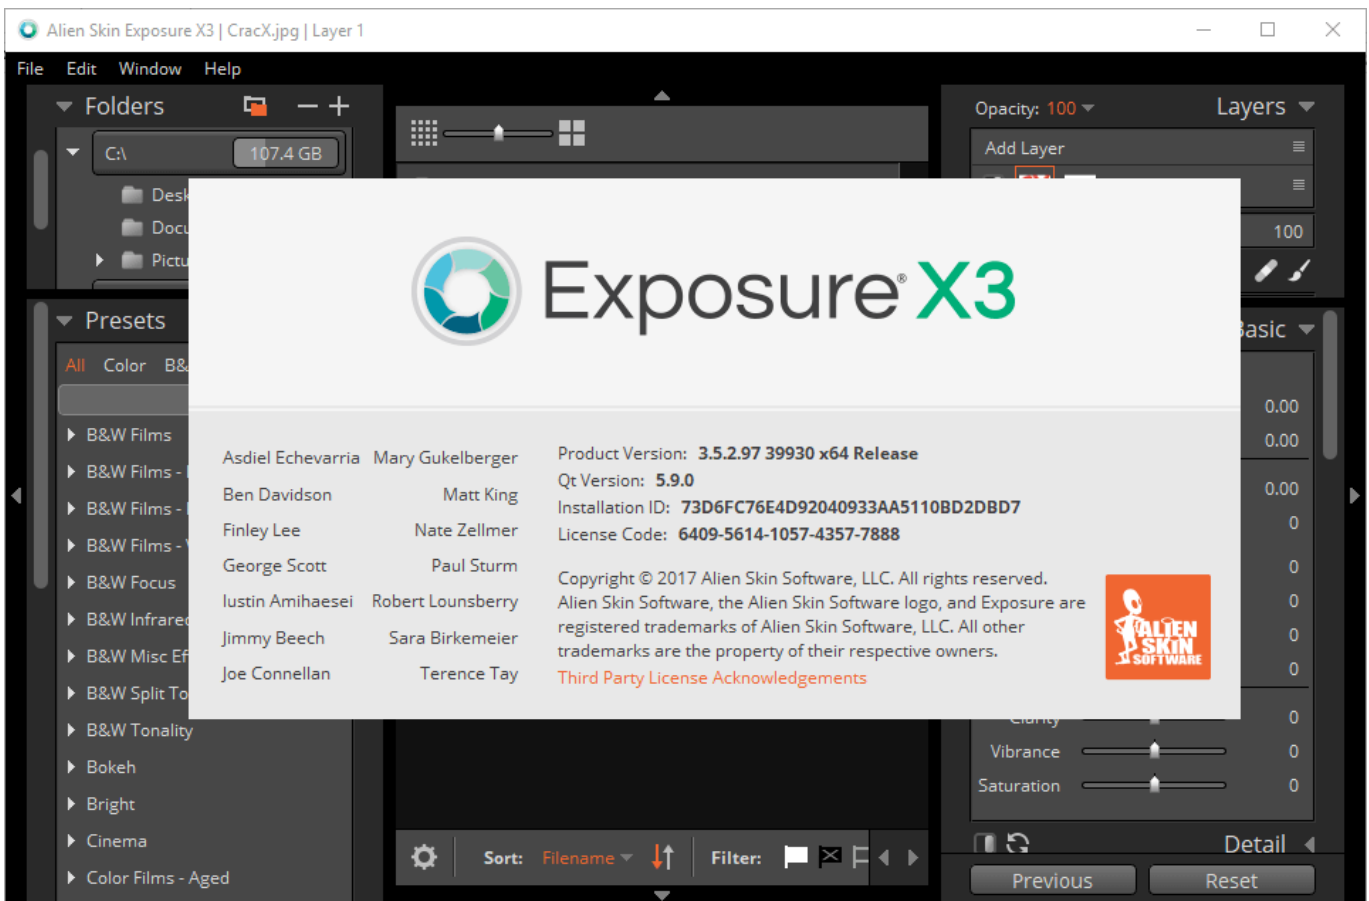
Alien Skin Exposure X3 | CracX.jpg | Layer 1

File Edit Window Help

Folders

C:\ 107.4 GB

Desk
Docu
Pictu

Presets

All Color B&

B&W Films
B&W Films -
B&W Films -
B&W Films -
B&W Focus
B&W Infrared
B&W Misc Ef
B&W Split To
B&W Tonality
Bokeh
Bright
Cinema
Color Films - Aged

Opacity: 100 Layers

Add Layer

100

Basic

0.00
0.00
0.00
0
0
0
0
0
Clarity 0
Vibrance 0
Saturation 0

Detail

Previous Reset

Sort: Filename Filter:

Exposure X3

Asdiel Echevarria Mary Gukelberger
Ben Davidson Matt King
Finley Lee Nate Zellmer
George Scott Paul Sturm
Iustin Amihaesei Robert Lounsberry
Jimmy Beech Sara Birkemeier
Joe Connellan Terence Tay

Product Version: 3.5.2.97 39930 x64 Release
Qt Version: 5.9.0
Installation ID: 73D6FC76E4D92040933AA5110BD2DBD7
License Code: 6409-5614-1057-4357-7888

Copyright © 2017 Alien Skin Software, LLC. All rights reserved. Alien Skin Software, the Alien Skin Software logo, and Exposure are registered trademarks of Alien Skin Software, LLC. All other trademarks are the property of their respective owners.
Third Party License Acknowledgements

ALIEN SKIN SOFTWARE